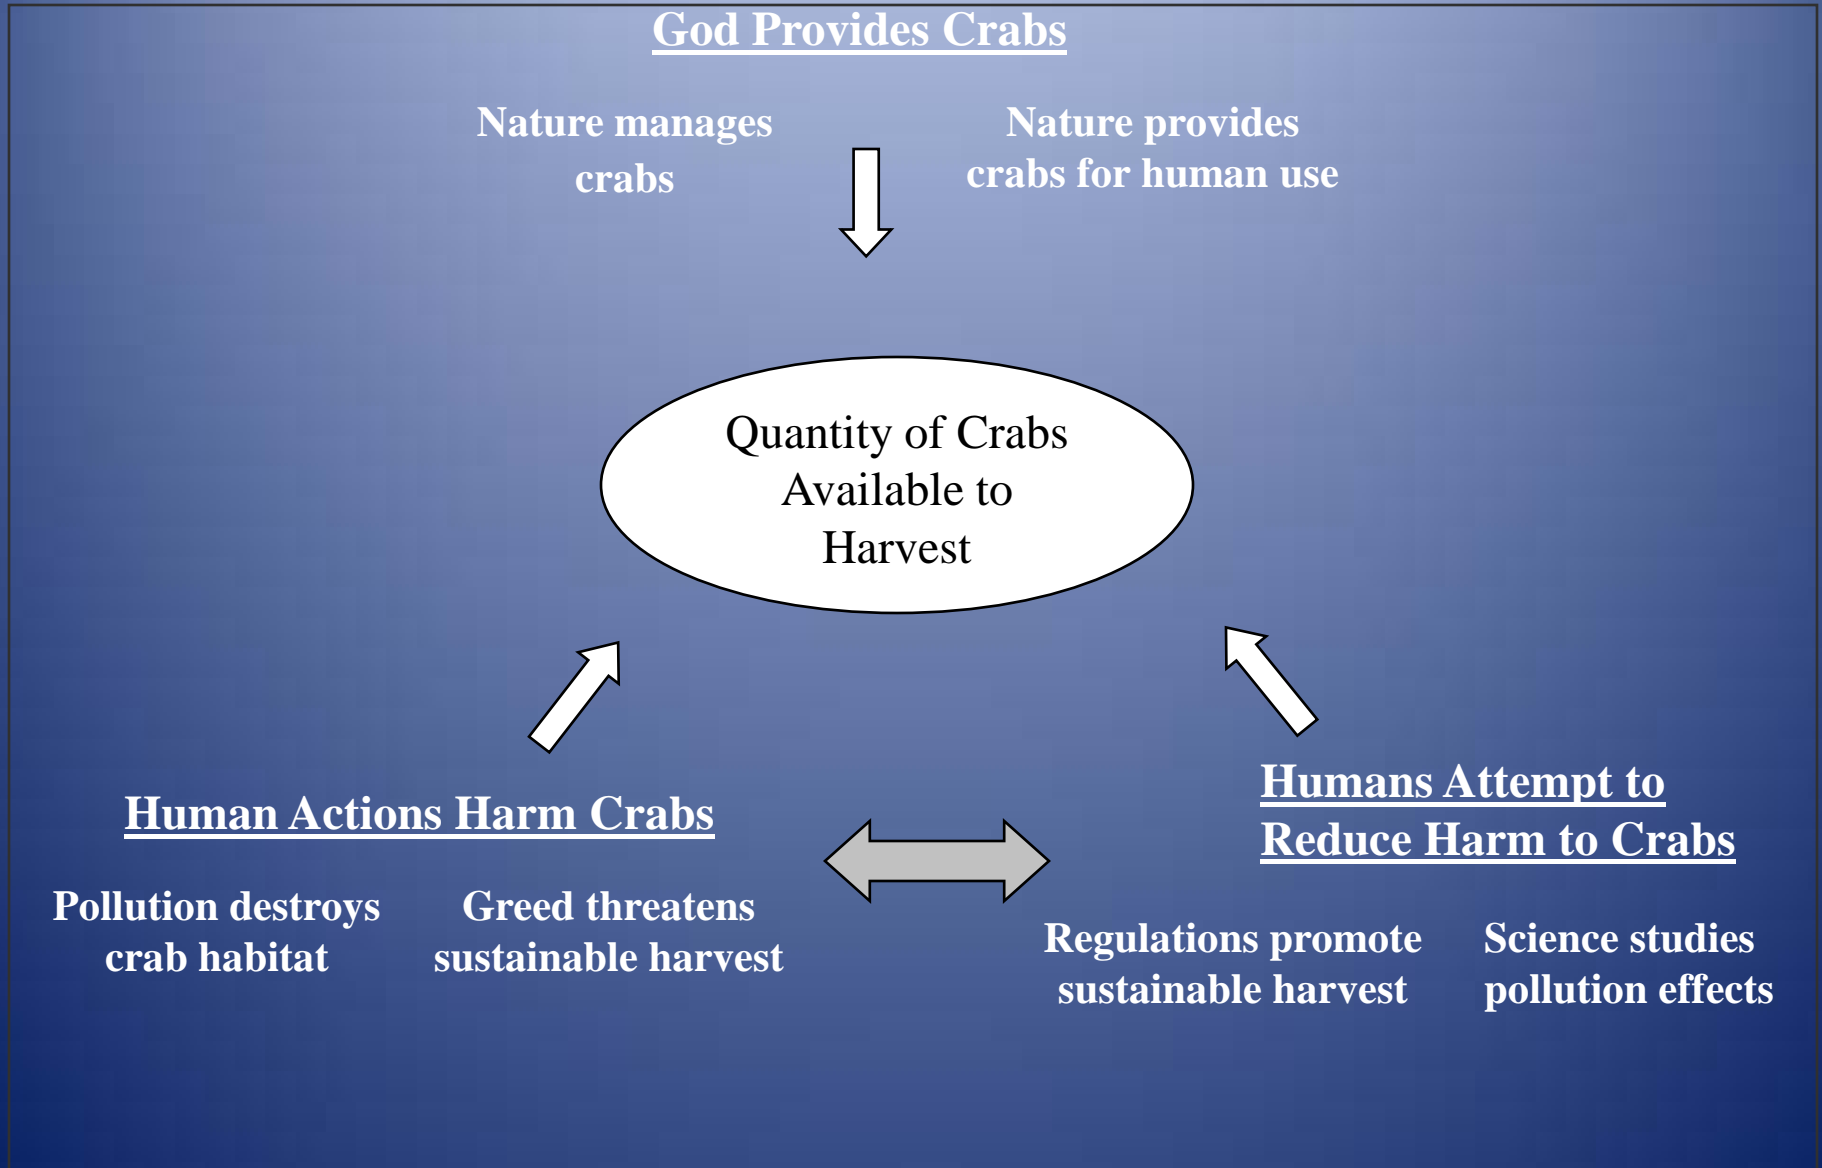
God Provides Crabs

Nature manages crabs

Nature provides crabs for human use

Quantity of Crabs Available to Harvest

Human Actions Harm Crabs

Pollution destroys crab habitat

Greed threatens sustainable harvest

Humans Attempt to Reduce Harm to Crabs

Regulations promote sustainable harvest

Science studies pollution effects